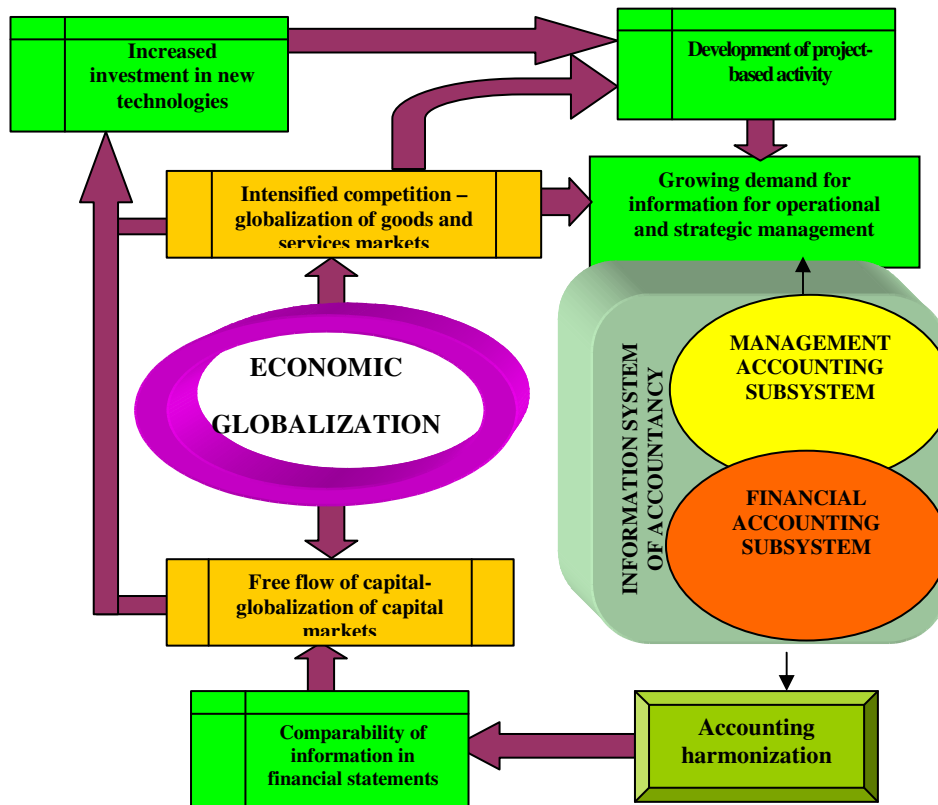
Increased investment in new technologies

Development of project-based activity

Intensified competition – globalization of goods and services markets

Growing demand for information for operational and strategic management

ECONOMIC

GLOBALIZATION

INFORMATION SYSTEM OF ACCOUNTANCY

MANAGEMENT ACCOUNTING SUBSYSTEM

FINANCIAL ACCOUNTING SUBSYSTEM

Free flow of capital-globalization of capital markets

Comparability of information in financial statements

Accounting harmonization